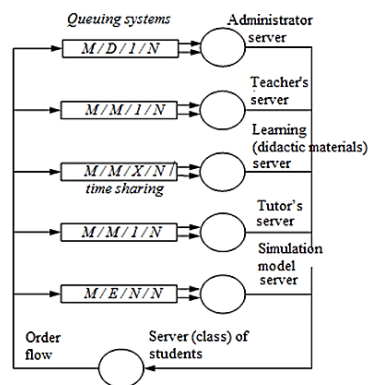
Queuing systems

Administrator server

$M/D/1/N$

Teacher's server

$M/M/1/N$

Learning (didactic materials) server

$M/M/X/N/$ time sharing

Tutor's server

$M/M/1/N$

Simulation model server

$M/E/N/N$

Order flow

Server (class) of students